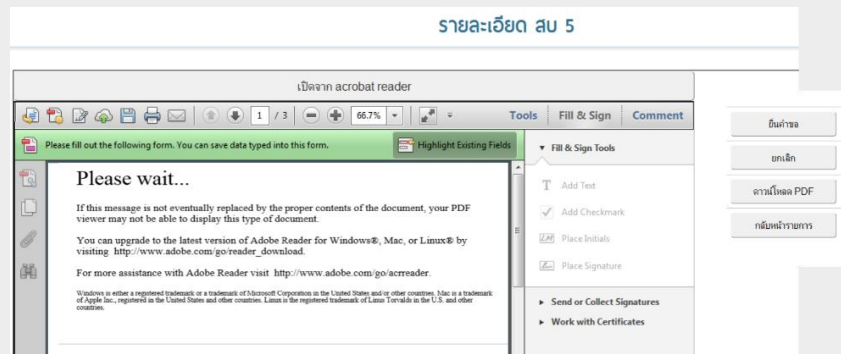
รายละเอียด สบ 5

เปิดจาก acrobat reader

1 / 3 66.7% Tools Fill & Sign Comment

Please fill out the following form. You can save data typed into this form. Highlight Existing Fields

Please wait...

If this message is not eventually replaced by the proper contents of the document, your PDF viewer may not be able to display this type of document.

You can upgrade to the latest version of Adobe Reader for Windows®, Mac, or Linux® by visiting http://www.adobe.com/go/reader_download.

For more assistance with Adobe Reader visit http://www.adobe.com/go/acrreader.

Windows is either a registered trademark or a trademark of Microsoft Corporation in the United States and/or other countries. Mac is a trademark of Apple Inc., registered in the United States and other countries. Linux is the registered trademark of Linus Torvalds in the U.S. and other countries.

▾ Fill & Sign Tools

Add Text

Add Checkmark

Place Initials

Place Signature

▸ Send or Collect Signatures

▸ Work with Certificates

ยื่นคำขอ

ยกเลิก

ดาวน์โหลด PDF

กลับหน้ารายการ